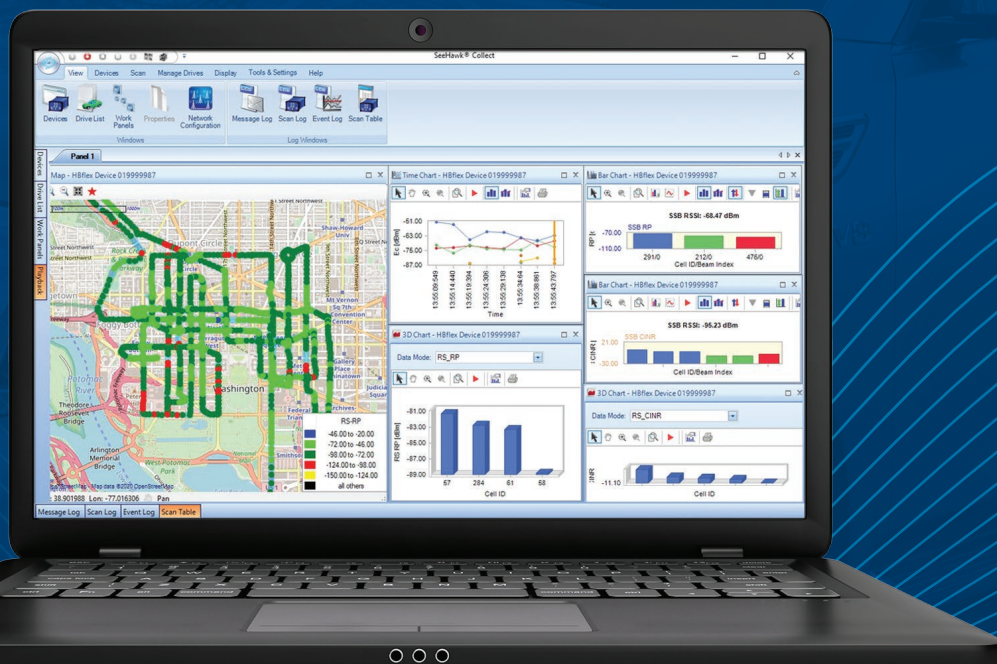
SeeHawk® Collect

View Devices Scan Manage Drives Display Tools & Settings Help

Devices Drive List Work Panels Properties Network Configuration
Windows

Message Log Scan Log Event Log Scan Table
Log Windows

Panel 1

Devices Drive List Work Panels Playback

Map - HBflex Device 019999987

Street Northwest
Dupont Circle
Shaw-Howard Univ
Mt Vernon Sq 7th Convention Center
Washington
Federal Triangle
Archives
Judiciary Square
Potomac River
Theodore Roosevelt Bridge
Arlington Memorial Bridge
West Potomac Park
Smithsonian

RS-RP
-46.00 to -20.00
-72.00 to -46.00
-98.00 to -72.00
-124.00 to -98.00
-150.00 to -124.00
all others

Map data © 2020 OpenStreetMap
38.901988 Lon: -77.016306 Pan

Time Chart - HBflex Device 019999987

Ec [dBm]
-61.00
-63.00
-76.00
-81.00
13:55:09:549
13:55:14:440
13:55:19:394
13:55:24:306
13:55:29:138
13:55:34:64
13:55:38:881
13:55:43:797
Time

Bar Chart - HBflex Device 019999987

SSB RSSI: -68.47 dBm
SSB RP
RP
-70.00
-110.00
291/0 212/0 476/0
Cell ID/Beam Index

Bar Chart - HBflex Device 019999987

SSB RSSI: -95.23 dBm
SSB CINR
CINR
21.00
-30.00
Cell ID/Beam Index

3D Chart - HBflex Device 019999987

Data Mode: RS_RP

RS RP [dBm]
-81.00
-83.00
-85.00
-87.00
-89.00
67 284 61 58
Cell ID

3D Chart - HBflex Device 019999987

Data Mode: RS_CINR

CINR
-11.10
Cell ID

Message Log Scan Log Event Log Scan Table